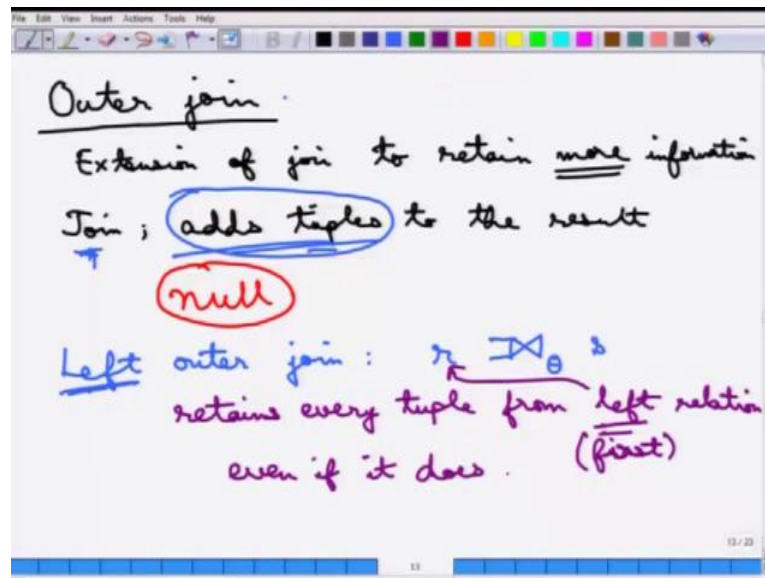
File Edit View Insert Actions Tools Help

Outer join.

Extension of join to retain more information

Join ; adds tuples to the result

null

Left outer join : $r ⟕_{\theta} s$

retains every tuple from left relation (first)

even if it does.

13 / 23

13